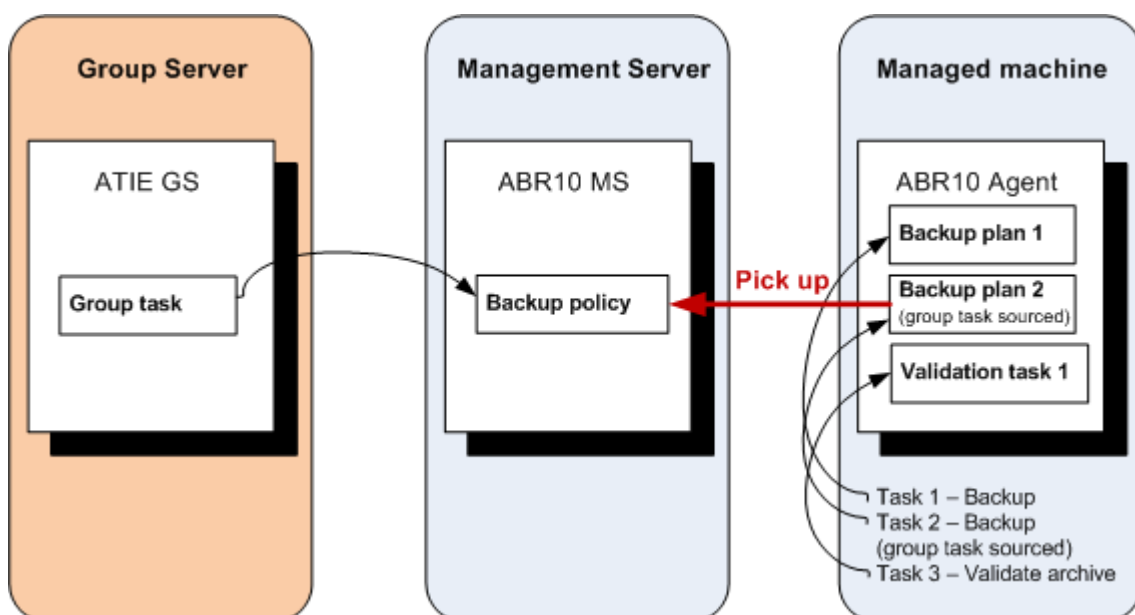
Group Server

ATIE GS

Group task

Management Server

ABR10 MS

Backup policy

Pick up

Managed machine

ABR10 Agent

Backup plan 1

Backup plan 2
(group task sourced)

Validation task 1

Task 1 – Backup
Task 2 – Backup
(group task sourced)
Task 3 – Validate archive